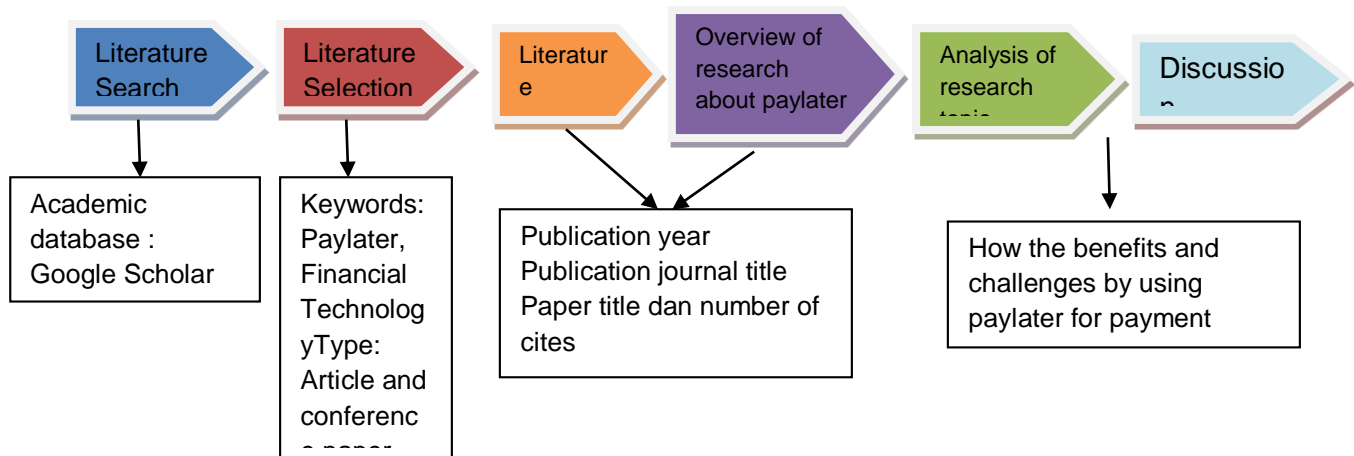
Literature Search

Literature Selection

Literatur e

Overview of research about paylater

Analysis of research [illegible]

Discussio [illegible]

Academic database : Google Scholar

Keywords: Paylater, Financial Technolog yType: Article and conferenc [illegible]

Publication year
Publication journal title
Paper title dan number of cites

How the benefits and challenges by using paylater for payment